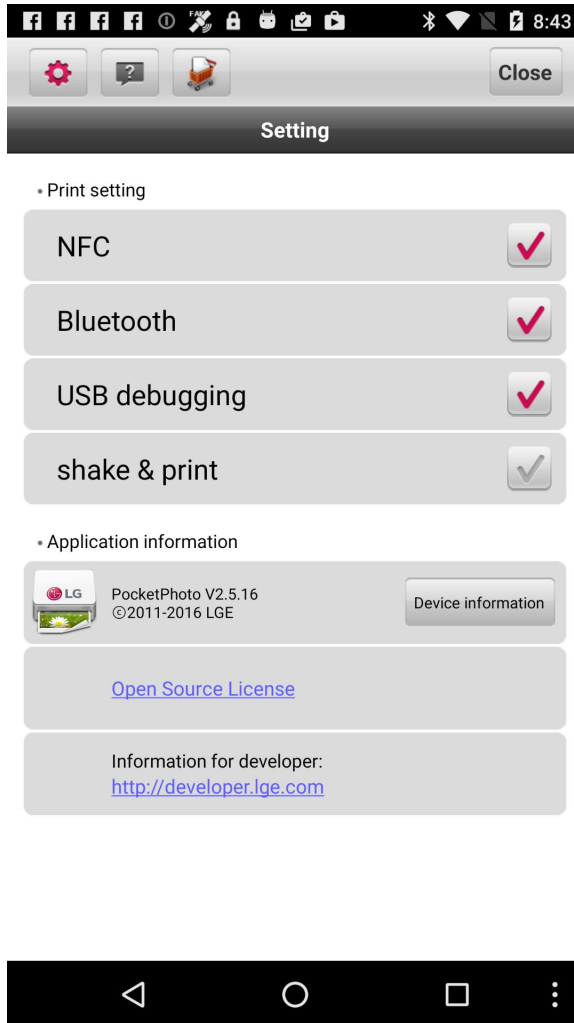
8:43

Close

Setting

• Print setting

NFC

Bluetooth

USB debugging

shake & print

• Application information

LG

PocketPhoto V2.5.16
©2011-2016 LGE

Device information

Open Source License

Information for developer:
http://developer.lge.com